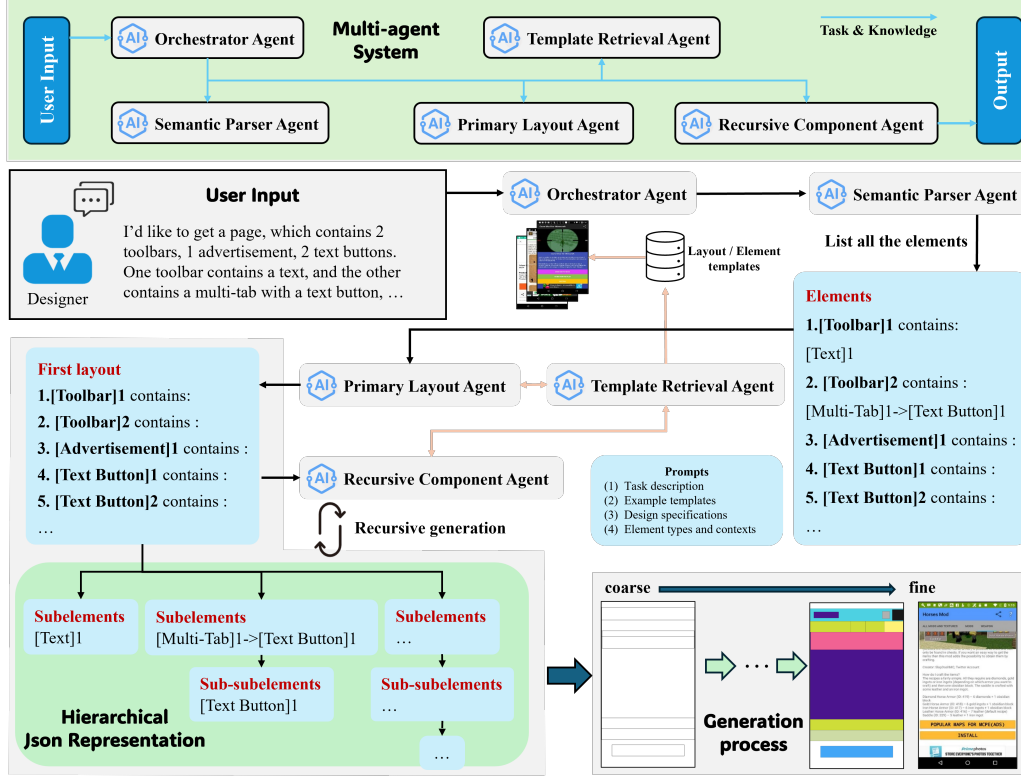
User Input

Orchestrator Agent

Multi-agent System

Template Retrieval Agent

Task & Knowledge

Output

Semantic Parser Agent

Primary Layout Agent

Recursive Component Agent

User Input

Designer

I'd like to get a page, which contains 2 toolbars, 1 advertisement, 2 text buttons. One toolbar contains a text, and the other contains a multi-tab with a text button, …

Orchestrator Agent

Semantic Parser Agent

Layout / Element templates

List all the elements

Elements
1.[Toolbar]1 contains:
[Text]1
2. [Toolbar]2 contains :
[Multi-Tab]1->[Text Button]1
3. [Advertisement]1 contains :
4. [Text Button]1 contains :
5. [Text Button]2 contains :
…

First layout
1.[Toolbar]1 contains:
2. [Toolbar]2 contains :
3. [Advertisement]1 contains :
4. [Text Button]1 contains :
5. [Text Button]2 contains :
…

Primary Layout Agent

Template Retrieval Agent

Recursive Component Agent

Recursive generation

Prompts
(1) Task description
(2) Example templates
(3) Design specifications
(4) Element types and contexts

Subelements
[Text]1

Subelements
[Multi-Tab]1->[Text Button]1

Subelements
…

Sub-subelements
[Text Button]1

Sub-subelements
…

…

Hierarchical Json Representation

coarse

fine

Generation process

POPULAR MAPS FOR MCPE(ADS)

INSTALL